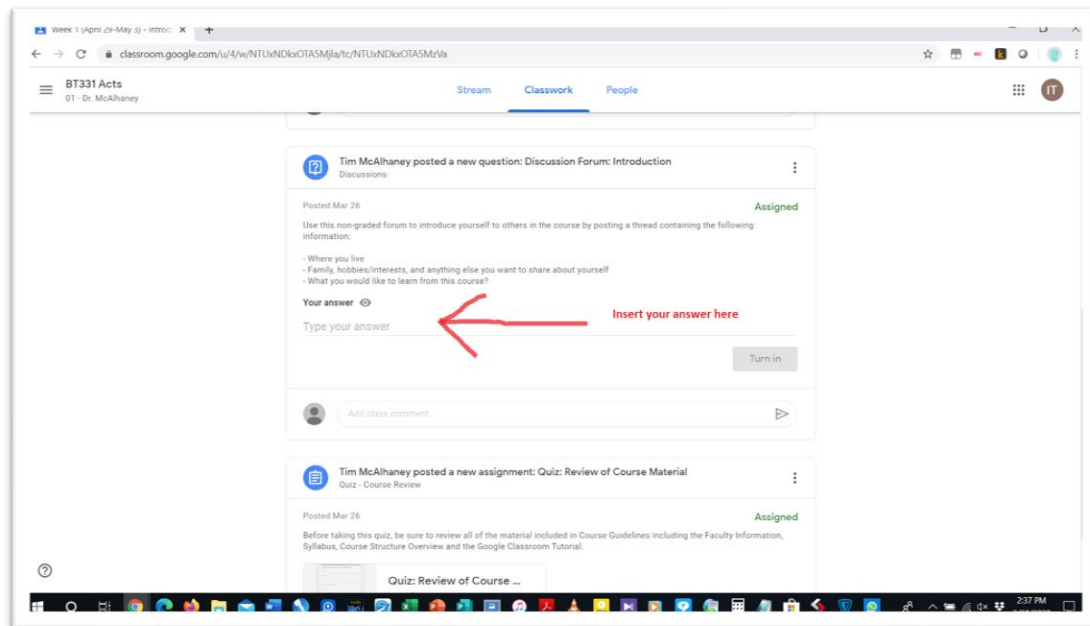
Week 1 (April 29-May 3) - Introd ×

classroom.google.com/u/4/w/NTUxNDkxOTA5Mjla/tc/NTUxNDkxOTA5MzVa

BT331 Acts
01 - Dr. McAlhaney

Stream Classwork People

IT

Tim McAlhaney posted a new question: Discussion Forum: Introduction
Discussions

Posted Mar 26

Assigned

Use this non-graded forum to introduce yourself to others in the course by posting a thread containing the following information:

- Where you live
- Family, hobbies/interests, and anything else you want to share about yourself
- What you would like to learn from this course?

Your answer

Type your answer

Insert your answer here

Turn in

Add class comment...

Tim McAlhaney posted a new assignment: Quiz: Review of Course Material
Quiz - Course Review

Posted Mar 26

Assigned

Before taking this quiz, be sure to review all of the material included in Course Guidelines including the Faculty Information, Syllabus, Course Structure Overview and the Google Classroom Tutorial.

Quiz: Review of Course ...

?

2:37 PM